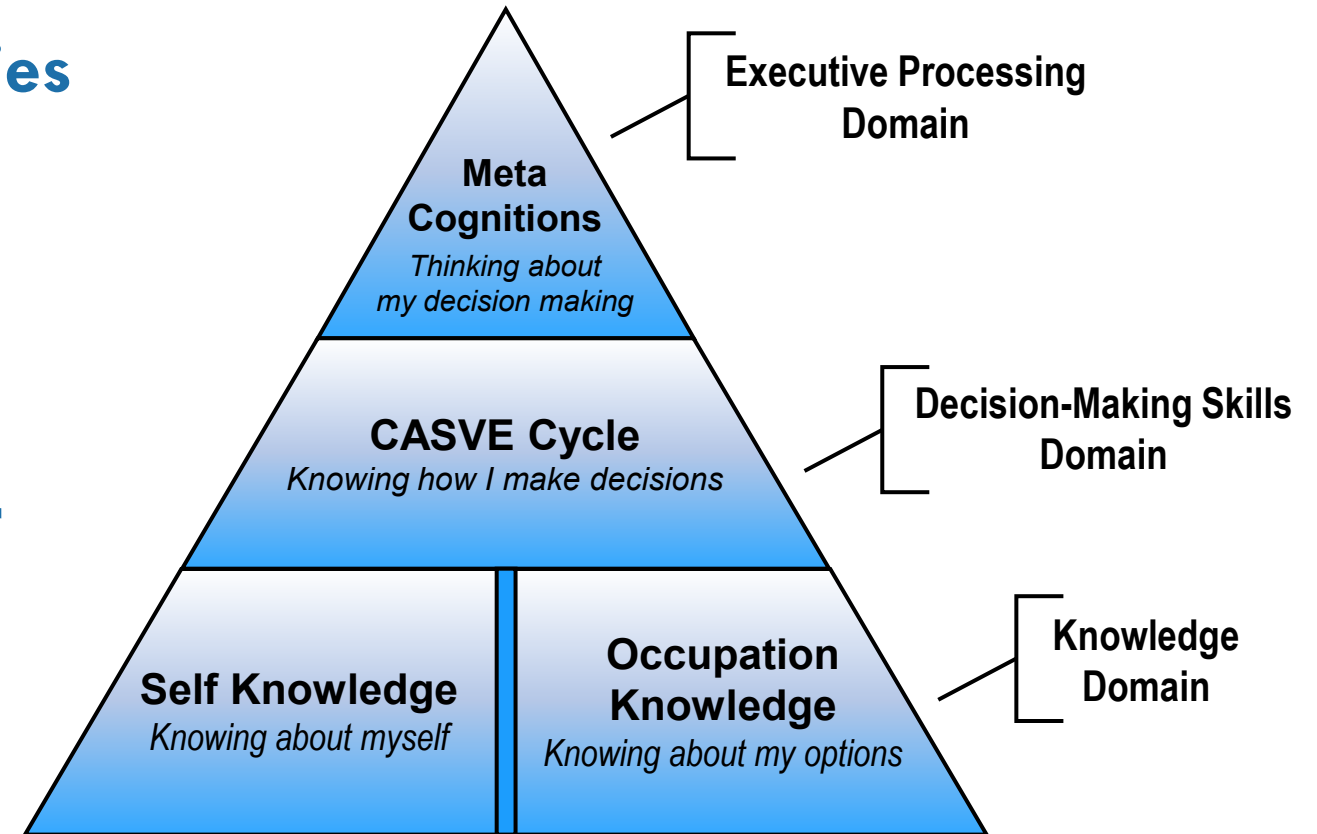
es

Meta Cognitions
Thinking about my decision making

Executive Processing Domain

CASVE Cycle
Knowing how I make decisions

Decision-Making Skills Domain

Self Knowledge
Knowing about myself

Occupation Knowledge
Knowing about my options

Knowledge Domain